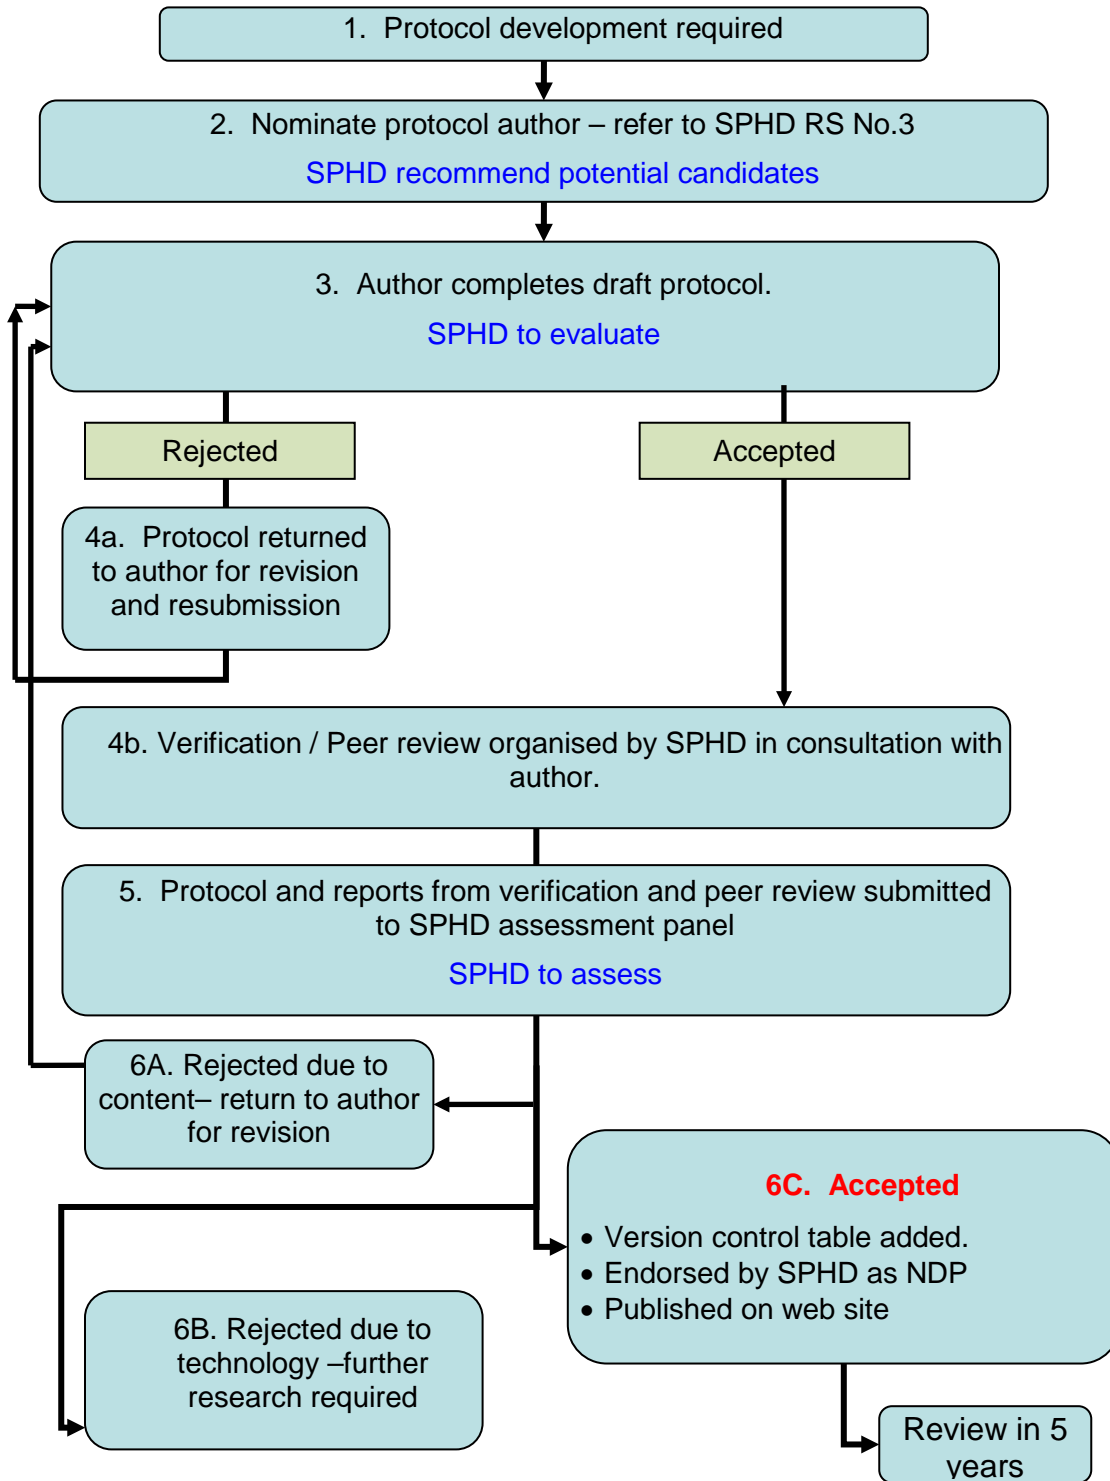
1. Protocol development required

2. Nominate protocol author – refer to SPHD RS No.3

SPHD recommend potential candidates

3. Author completes draft protocol.

SPHD to evaluate

Rejected

Accepted

4a. Protocol returned to author for revision and resubmission

4b. Verification / Peer review organised by SPHD in consultation with author.

5. Protocol and reports from verification and peer review submitted to SPHD assessment panel

SPHD to assess

6A. Rejected due to content– return to author for revision

6C. Accepted

• Version control table added.
• Endorsed by SPHD as NDP
• Published on web site

6B. Rejected due to technology –further research required

Review in 5 years